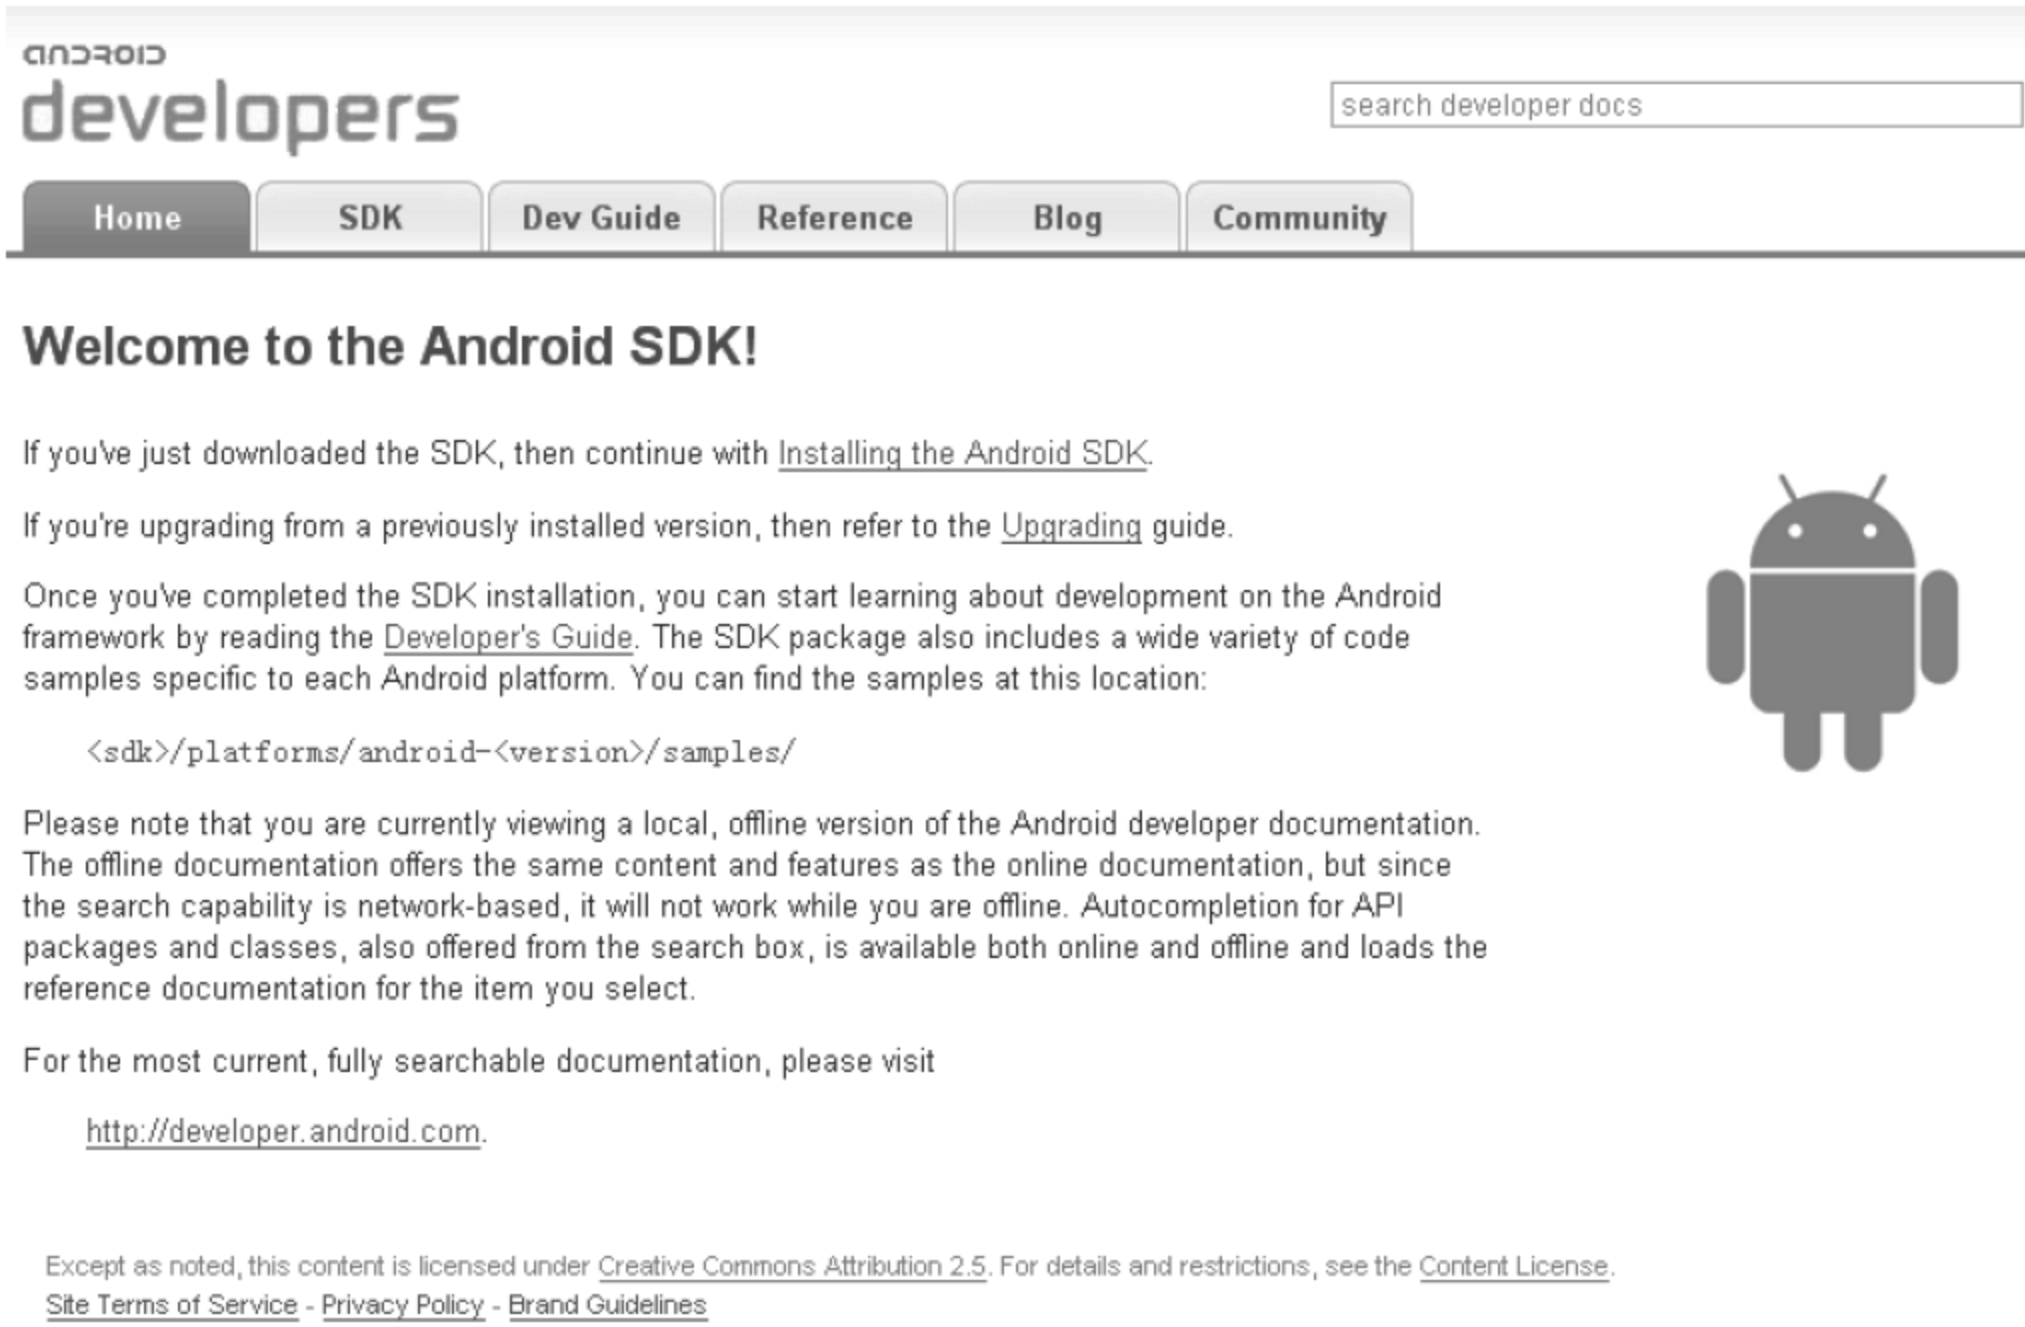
ANDROID developers

search developer docs

Home SDK Dev Guide Reference Blog Community

Welcome to the Android SDK!

If you've just downloaded the SDK, then continue with Installing the Android SDK.

If you're upgrading from a previously installed version, then refer to the Upgrading guide.

Once you've completed the SDK installation, you can start learning about development on the Android framework by reading the Developer's Guide. The SDK package also includes a wide variety of code samples specific to each Android platform. You can find the samples at this location:

<sdk>/platforms/android-<version>/samples/

Please note that you are currently viewing a local, offline version of the Android developer documentation. The offline documentation offers the same content and features as the online documentation, but since the search capability is network-based, it will not work while you are offline. Autocompletion for API packages and classes, also offered from the search box, is available both online and offline and loads the reference documentation for the item you select.

For the most current, fully searchable documentation, please visit

http://developer.android.com.

Except as noted, this content is licensed under Creative Commons Attribution 2.5. For details and restrictions, see the Content License.
Site Terms of Service - Privacy Policy - Brand Guidelines